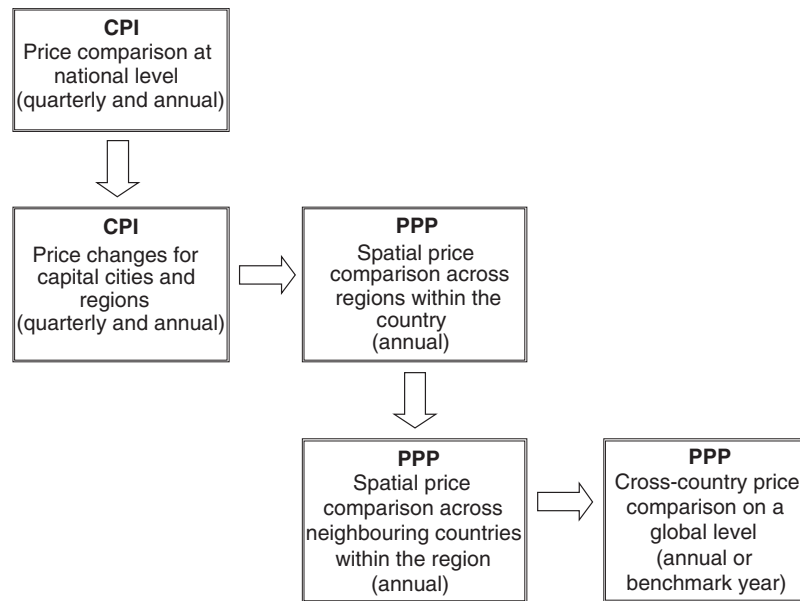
CPI
Price comparison at national level (quarterly and annual)

CPI
Price changes for capital cities and regions (quarterly and annual)

PPP
Spatial price comparison across regions within the country (annual)

PPP
Spatial price comparison across neighbouring countries within the region (annual)

PPP
Cross-country price comparison on a global level (annual or benchmark year)